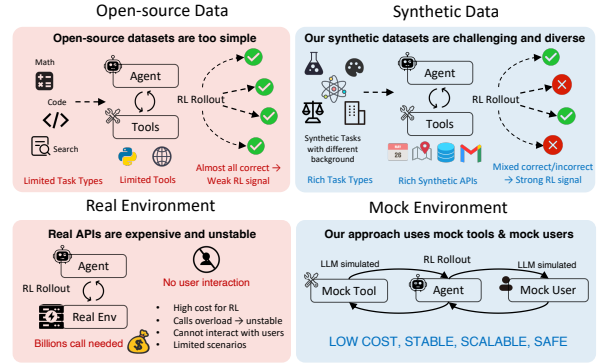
Open-source Data

Open-source datasets are too simple

Math

Code

Search

Agent

Tools

RL Rollout

Limited Task Types

Limited Tools

Almost all correct → Weak RL signal

Synthetic Data

Our synthetic datasets are challenging and diverse

Agent

Tools

RL Rollout

Synthetic Tasks with different background

Rich Task Types

Rich Synthetic APIs

Mixed correct/incorrect → Strong RL signal

Real Environment

Real APIs are expensive and unstable

Agent

RL Rollout

Real Env

No user interaction

Billions call needed

• High cost for RL
• Calls overload → unstable
• Cannot interact with users
• Limited scenarios

Mock Environment

Our approach uses mock tools & mock users

LLM simulated

RL Rollout

LLM simulated

Mock Tool

Agent

Mock User

LOW COST, STABLE, SCALABLE, SAFE